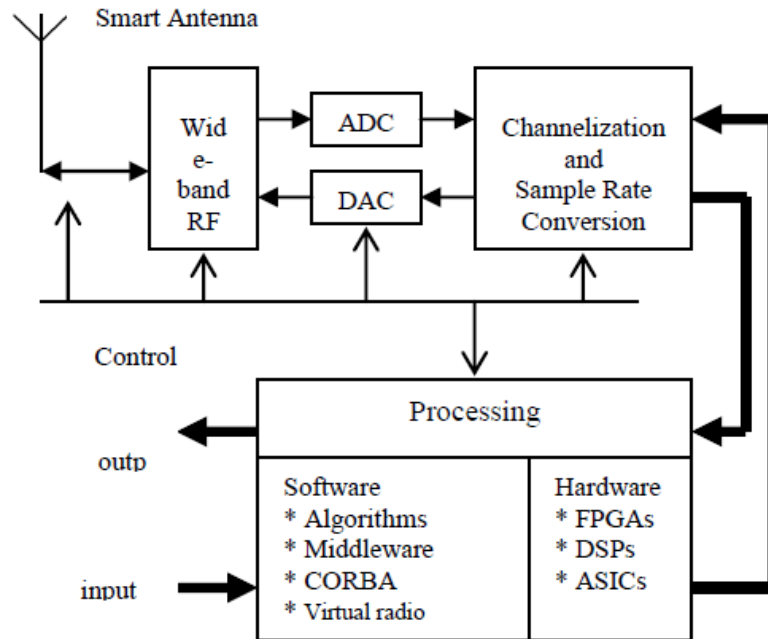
Smart Antenna

Wid e- band RF

ADC

DAC

Channelization and Sample Rate Conversion

Control

Processing

outp

input

Software
* Algorithms
* Middleware
* CORBA
* Virtual radio

Hardware
* FPGAs
* DSPs
* ASICs